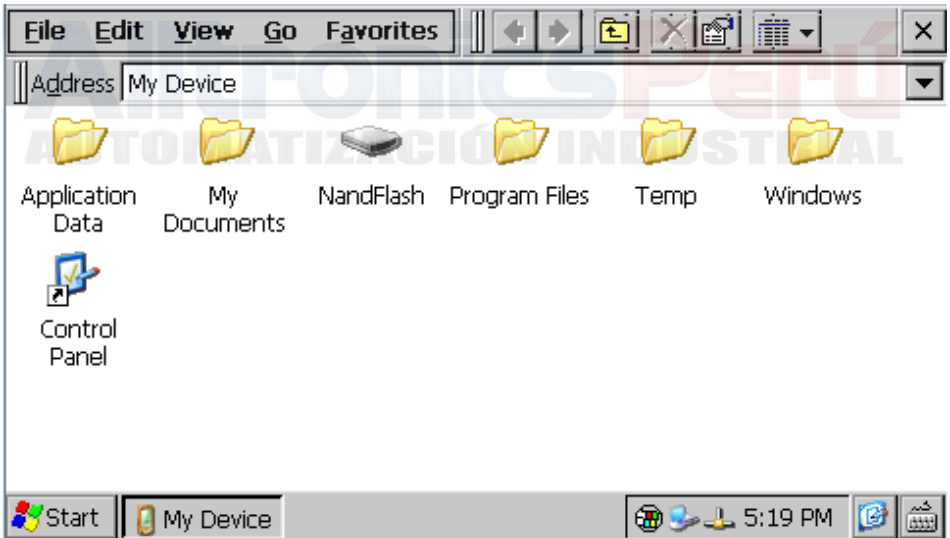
File Edit View Go Favorites

Address My Device

AirtronicsPerú
AUTOMATIZACIÓN INDUSTRIAL

Application Data

My Documents

NandFlash

Program Files

Temp

Windows

Control Panel

Start

My Device

5:19 PM